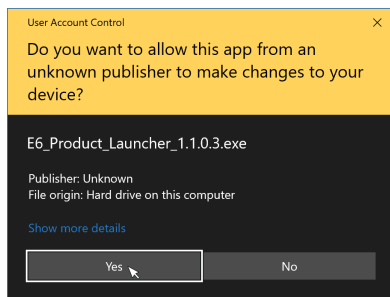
User Account Control

Do you want to allow this app from an unknown publisher to make changes to your device?

E6_Product_Launcher_1.1.0.3.exe

Publisher: Unknown
File origin: Hard drive on this computer

Show more details

Yes

No